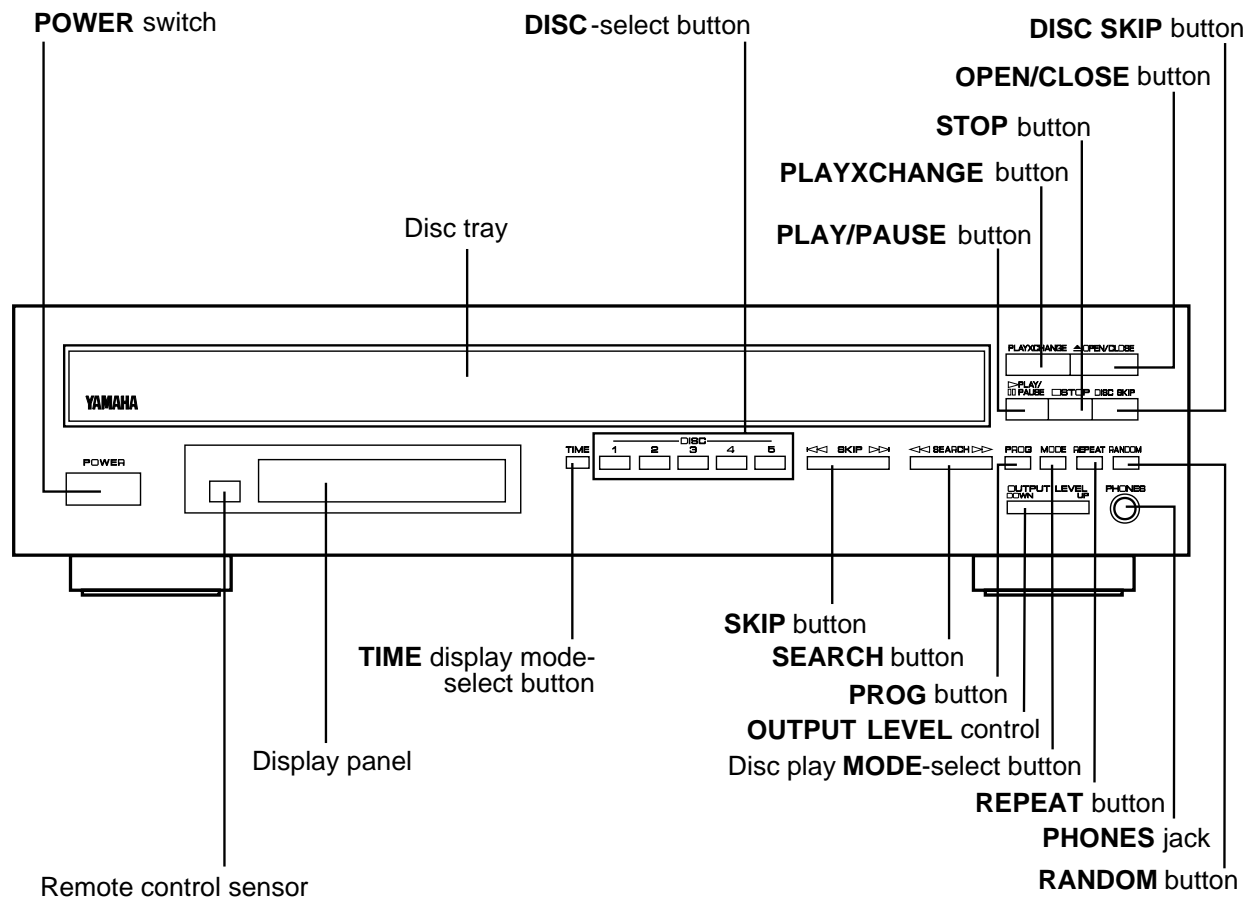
POWER switch

DISC-select button

DISC SKIP button

OPEN/CLOSE button

STOP button

PLAYXCHANGE button

Disc tray

PLAY/PAUSE button

PLAYXCHANGE ≜OPEN/CLOSE

▷PLAY/ ▯▯PAUSE ▢STOP DISC SKIP

YAMAHA

POWER

TIME DISC 1 2 3 4 5

⊲⊲ SKIP ⊳⊳

⊲⊲ SEARCH ⊳⊳

PROG MODE REPEAT RANDOM

OUTPUT LEVEL DOWN UP

PHONES

SKIP button

TIME display mode-select button

SEARCH button

PROG button

OUTPUT LEVEL control

Display panel

Disc play MODE-select button

REPEAT button

PHONES jack

Remote control sensor

RANDOM button